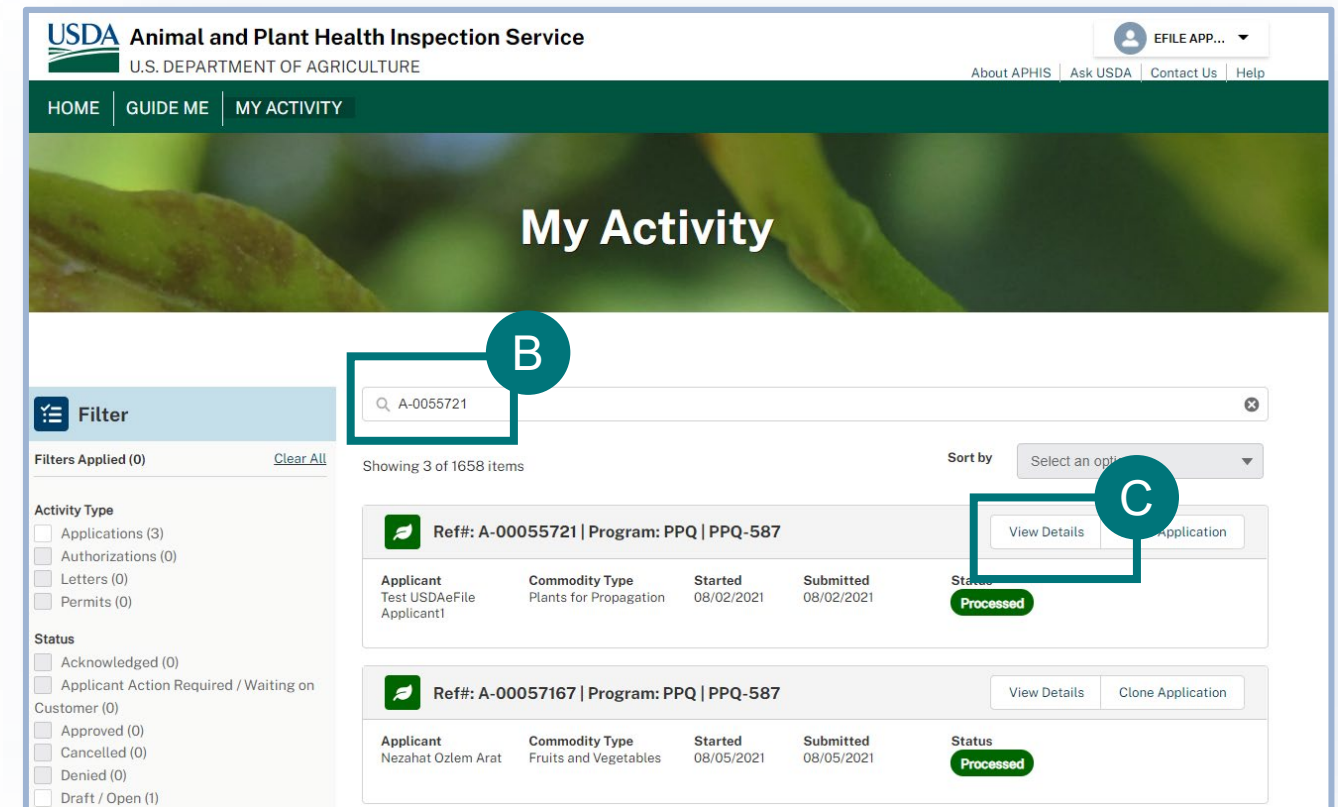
USDA Animal and Plant Health Inspection Service
U.S. DEPARTMENT OF AGRICULTURE

EFILE APP...

About APHIS | Ask USDA | Contact Us | Help

HOME | GUIDE ME | MY ACTIVITY

My Activity

B

A-0055721

Filter

Filters Applied (0) Clear All

Activity Type
Applications (3)
Authorizations (0)
Letters (0)
Permits (0)

Status
Acknowledged (0)
Applicant Action Required / Waiting on Customer (0)
Approved (0)
Cancelled (0)
Denied (0)
Draft / Open (1)

Showing 3 of 1658 items

Sort by Select an opti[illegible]

C

Ref#: A-00055721 | Program: PPQ | PPQ-587

View Details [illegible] Application

| Applicant | Commodity Type | Started | Submitted | Status |
|---|---|---|---|---|
| Test USDAeFile Applicant1 | Plants for Propagation | 08/02/2021 | 08/02/2021 | Processed |

Ref#: A-00057167 | Program: PPQ | PPQ-587

View Details Clone Application

| Applicant | Commodity Type | Started | Submitted | Status |
|---|---|---|---|---|
| Nezahat Ozlem Arat | Fruits and Vegetables | 08/05/2021 | 08/05/2021 | Processed |